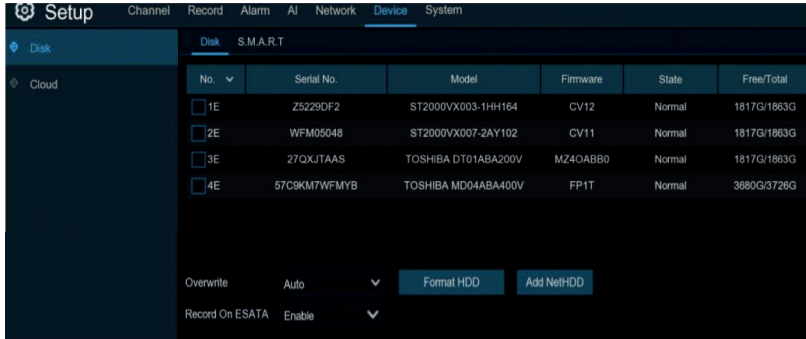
Setup Channel Record Alarm AI Network Device System

Disk

Cloud

Disk S.M.A.R.T

| No. | Serial No. | Model | Firmware | State | Free/Total |
|---|---|---|---|---|---|
| 1E | Z5229DF2 | ST2000VX003-1HH164 | CV12 | Normal | 1817G/1863G |
| 2E | WFM05048 | ST2000VX007-2AY102 | CV11 | Normal | 1817G/1863G |
| 3E | 27QXJTAAS | TOSHIBA DT01ABA200V | MZ4OABB0 | Normal | 1817G/1863G |
| 4E | 57C9KM7WFMYB | TOSHIBA MD04ABA400V | FP1T | Normal | 3680G/3726G |

Overwrite Auto

Format HDD

Add NetHDD

Record On ESATA Enable